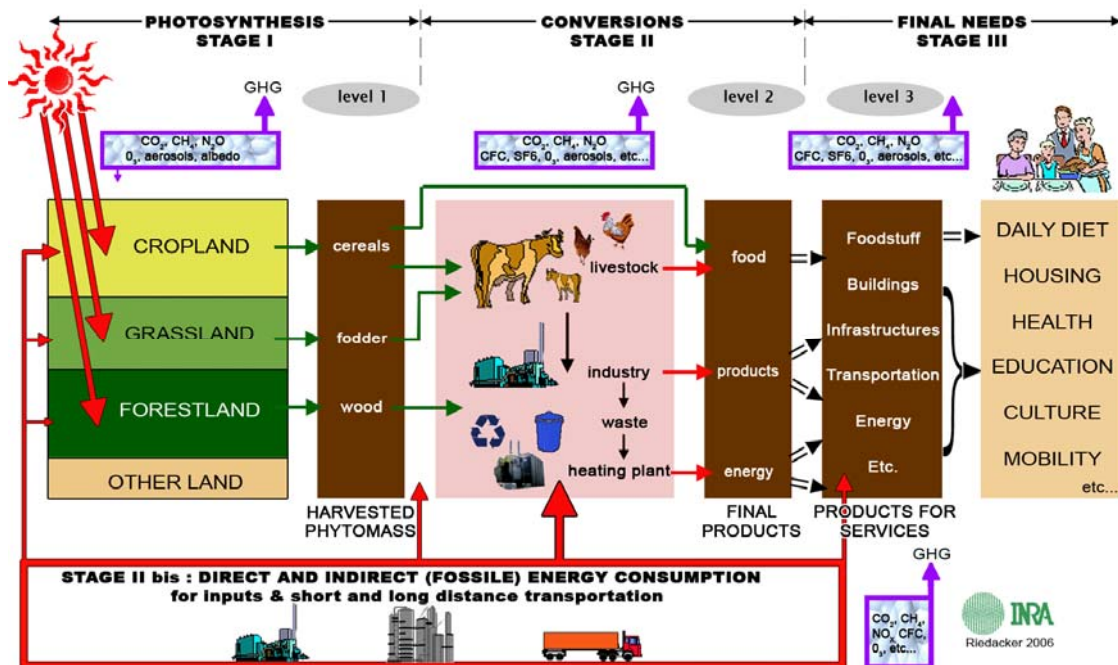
PHOTOSYNTHESIS STAGE I

CONVERSIONS STAGE II

FINAL NEEDS STAGE III

GHG

level 1

GHG

level 2

level 3

$CO_2$, $CH_4$, $N_2O$ $0_3$, aerosols, albedo

$CO_2$, $CH_4$, $N_2O$ CFC, SF6, $0_3$, aerosols, etc...

$CO_2$, $CH_4$, $N_2O$ CFC, SF6, $0_3$, aerosols, etc...

CROPLAND

GRASSLAND

FORESTLAND

OTHER LAND

cereals

fodder

wood

HARVESTED PHYTOMASS

livestock

industry

waste

heating plant

food

products

energy

FINAL PRODUCTS

Foodstuff

Buildings

Infrastructures

Transportation

Energy

Etc.

PRODUCTS FOR SERVICES

DAILY DIET

HOUSING

HEALTH

EDUCATION

CULTURE

MOBILITY

etc...

GHG

STAGE II bis : DIRECT AND INDIRECT (FOSSILE) ENERGY CONSUMPTION for inputs & short and long distance transportation

$CO_2$, $CH_4$, $NO_x$, CFC, $0_3$, etc...

INRA

Riedacker 2006